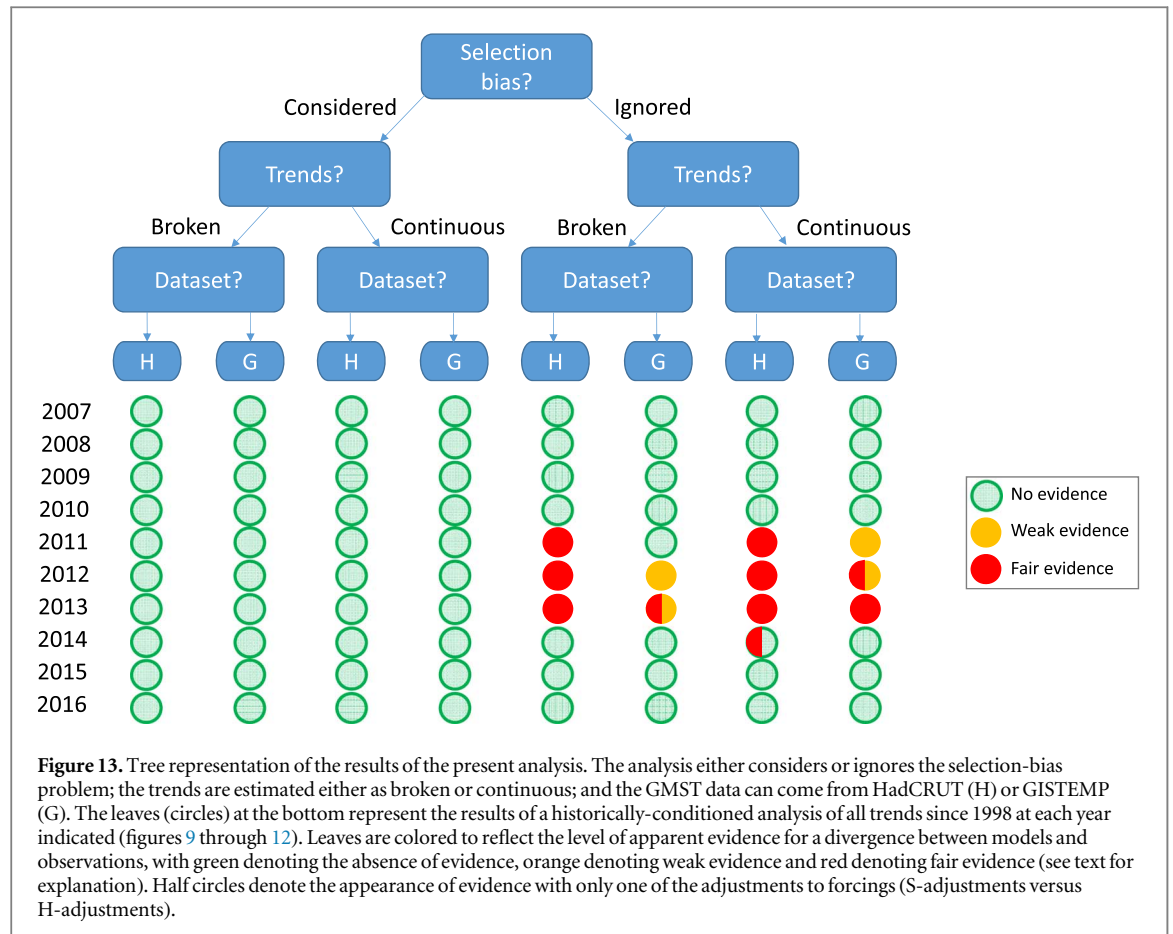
Selection bias?

Considered

Ignored

Trends?

Trends?

Broken

Continuous

Broken

Continuous

Dataset?

Dataset?

Dataset?

Dataset?

H G H G H G H G

2007
2008
2009
2010
2011
2012
2013
2014
2015
2016

No evidence
Weak evidence
Fair evidence

**Figure 13.** Tree representation of the results of the present analysis. The analysis either considers or ignores the selection-bias problem; the trends are estimated either as broken or continuous; and the GMST data can come from HadCRUT (H) or GISTEMP (G). The leaves (circles) at the bottom represent the results of a historically-conditioned analysis of all trends since 1998 at each year indicated (figures 9 through 12). Leaves are colored to reflect the level of apparent evidence for a divergence between models and observations, with green denoting the absence of evidence, orange denoting weak evidence and red denoting fair evidence (see text for explanation). Half circles denote the appearance of evidence with only one of the adjustments to forcings (S-adjustments versus H-adjustments).